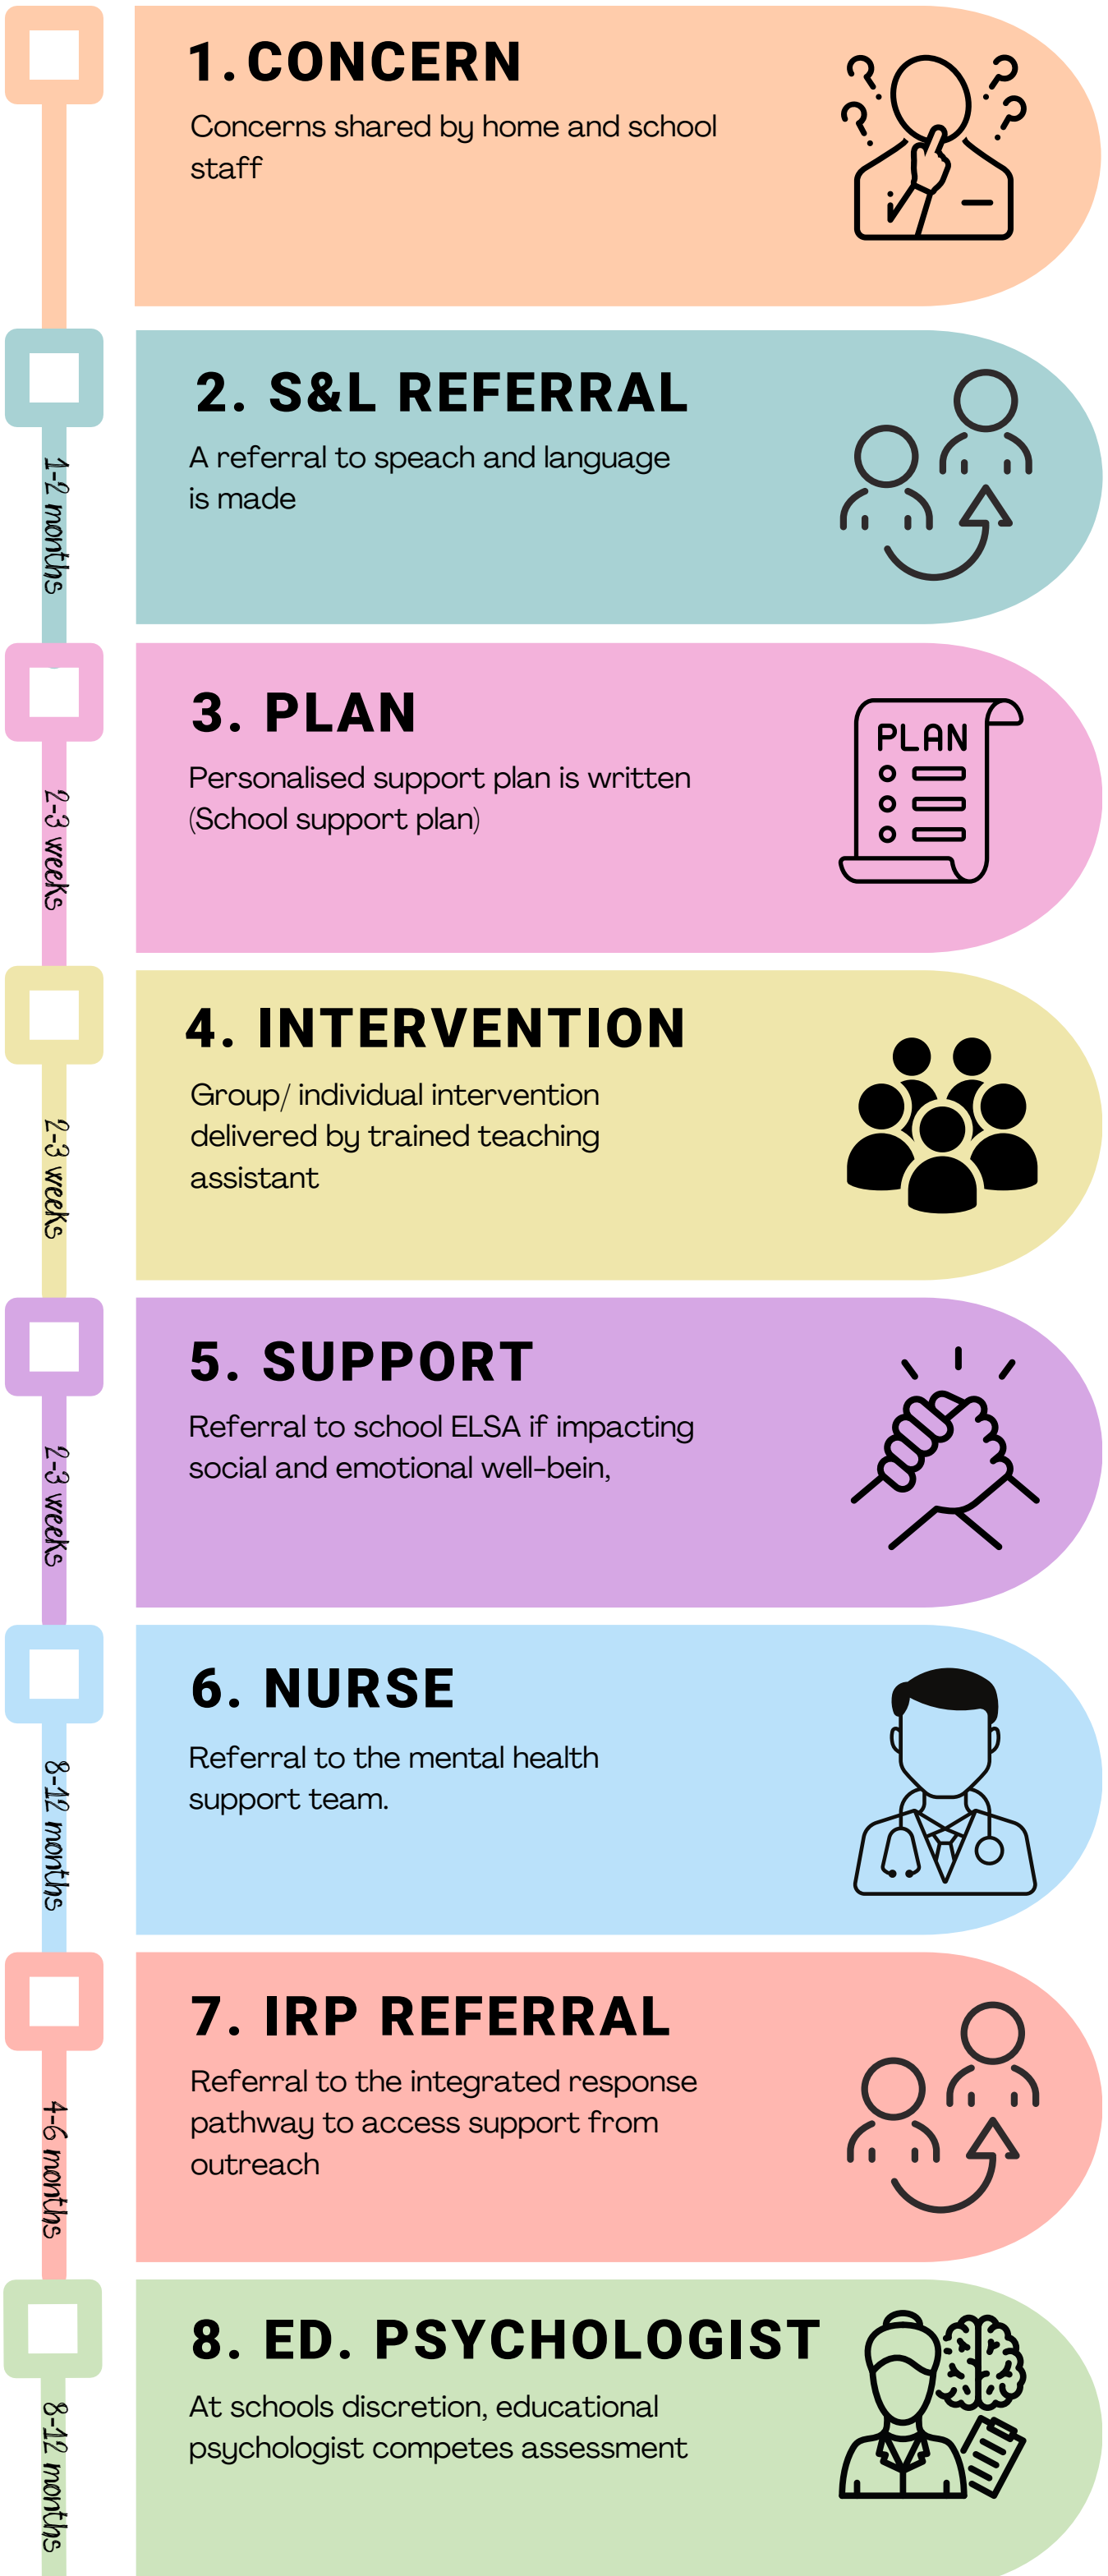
1. CONCERN
Concerns shared by home and school staff

1-2 months

2. S&L REFERRAL
A referral to speach and language is made

2-3 weeks

3. PLAN
Personalised support plan is written (School support plan)

PLAN

2-3 weeks

4. INTERVENTION
Group/ individual intervention delivered by trained teaching assistant

2-3 weeks

5. SUPPORT
Referral to school ELSA if impacting social and emotional well-bein,

8-12 months

6. NURSE
Referral to the mental health support team.

4-6 months

7. IRP REFERRAL
Referral to the integrated response pathway to access support from outreach

8-12 months

8. ED. PSYCHOLOGIST
At schools discretion, educational psychologist competes assessment